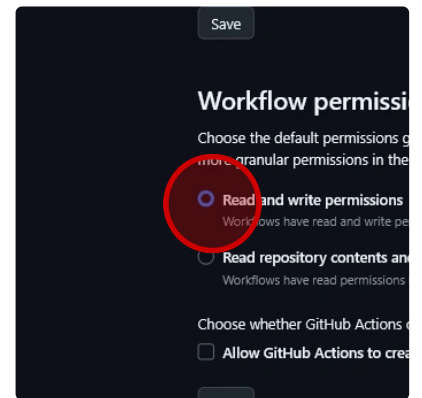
Save

Workflow permissi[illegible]

Choose the default permissions g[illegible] more granular permissions in the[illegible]

Read and write permissions
Workflows have read and write pe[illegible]

Read repository contents and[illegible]
Workflows have read permissions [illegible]

Choose whether GitHub Actions c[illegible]

Allow GitHub Actions to crea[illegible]